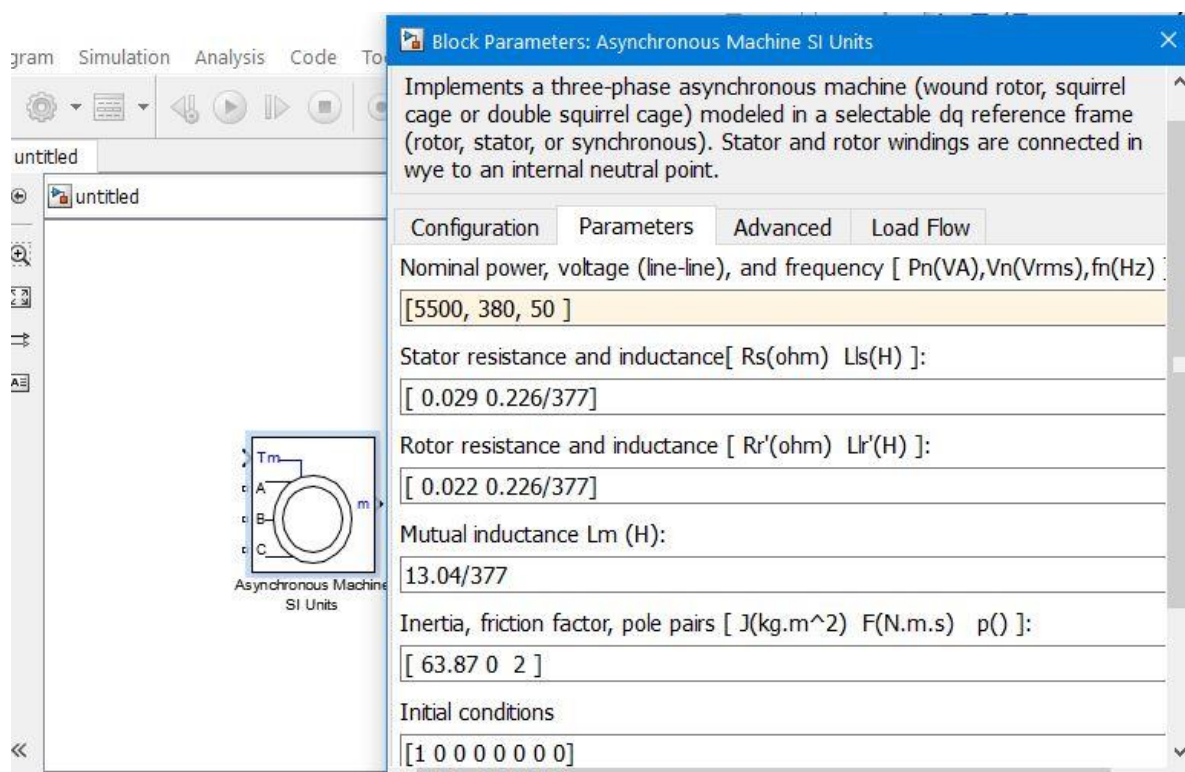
gram Simulation Analysis Code To

untitled

untitled

Tm
A
B
C
m

Asynchronous Machine SI Units

Block Parameters: Asynchronous Machine SI Units

Implements a three-phase asynchronous machine (wound rotor, squirrel cage or double squirrel cage) modeled in a selectable dq reference frame (rotor, stator, or synchronous). Stator and rotor windings are connected in wye to an internal neutral point.

Configuration | Parameters | Advanced | Load Flow

Nominal power, voltage (line-line), and frequency [ Pn(VA),Vn(Vrms),fn(Hz)

[5500, 380, 50 ]

Stator resistance and inductance[ Rs(ohm) Lls(H) ]:

[ 0.029 0.226/377]

Rotor resistance and inductance [ Rr'(ohm) Llr'(H) ]:

[ 0.022 0.226/377]

Mutual inductance Lm (H):

13.04/377

Inertia, friction factor, pole pairs [ J(kg.m^2) F(N.m.s) p() ]:

[ 63.87 0 2 ]

Initial conditions

[1 0 0 0 0 0 0 0]